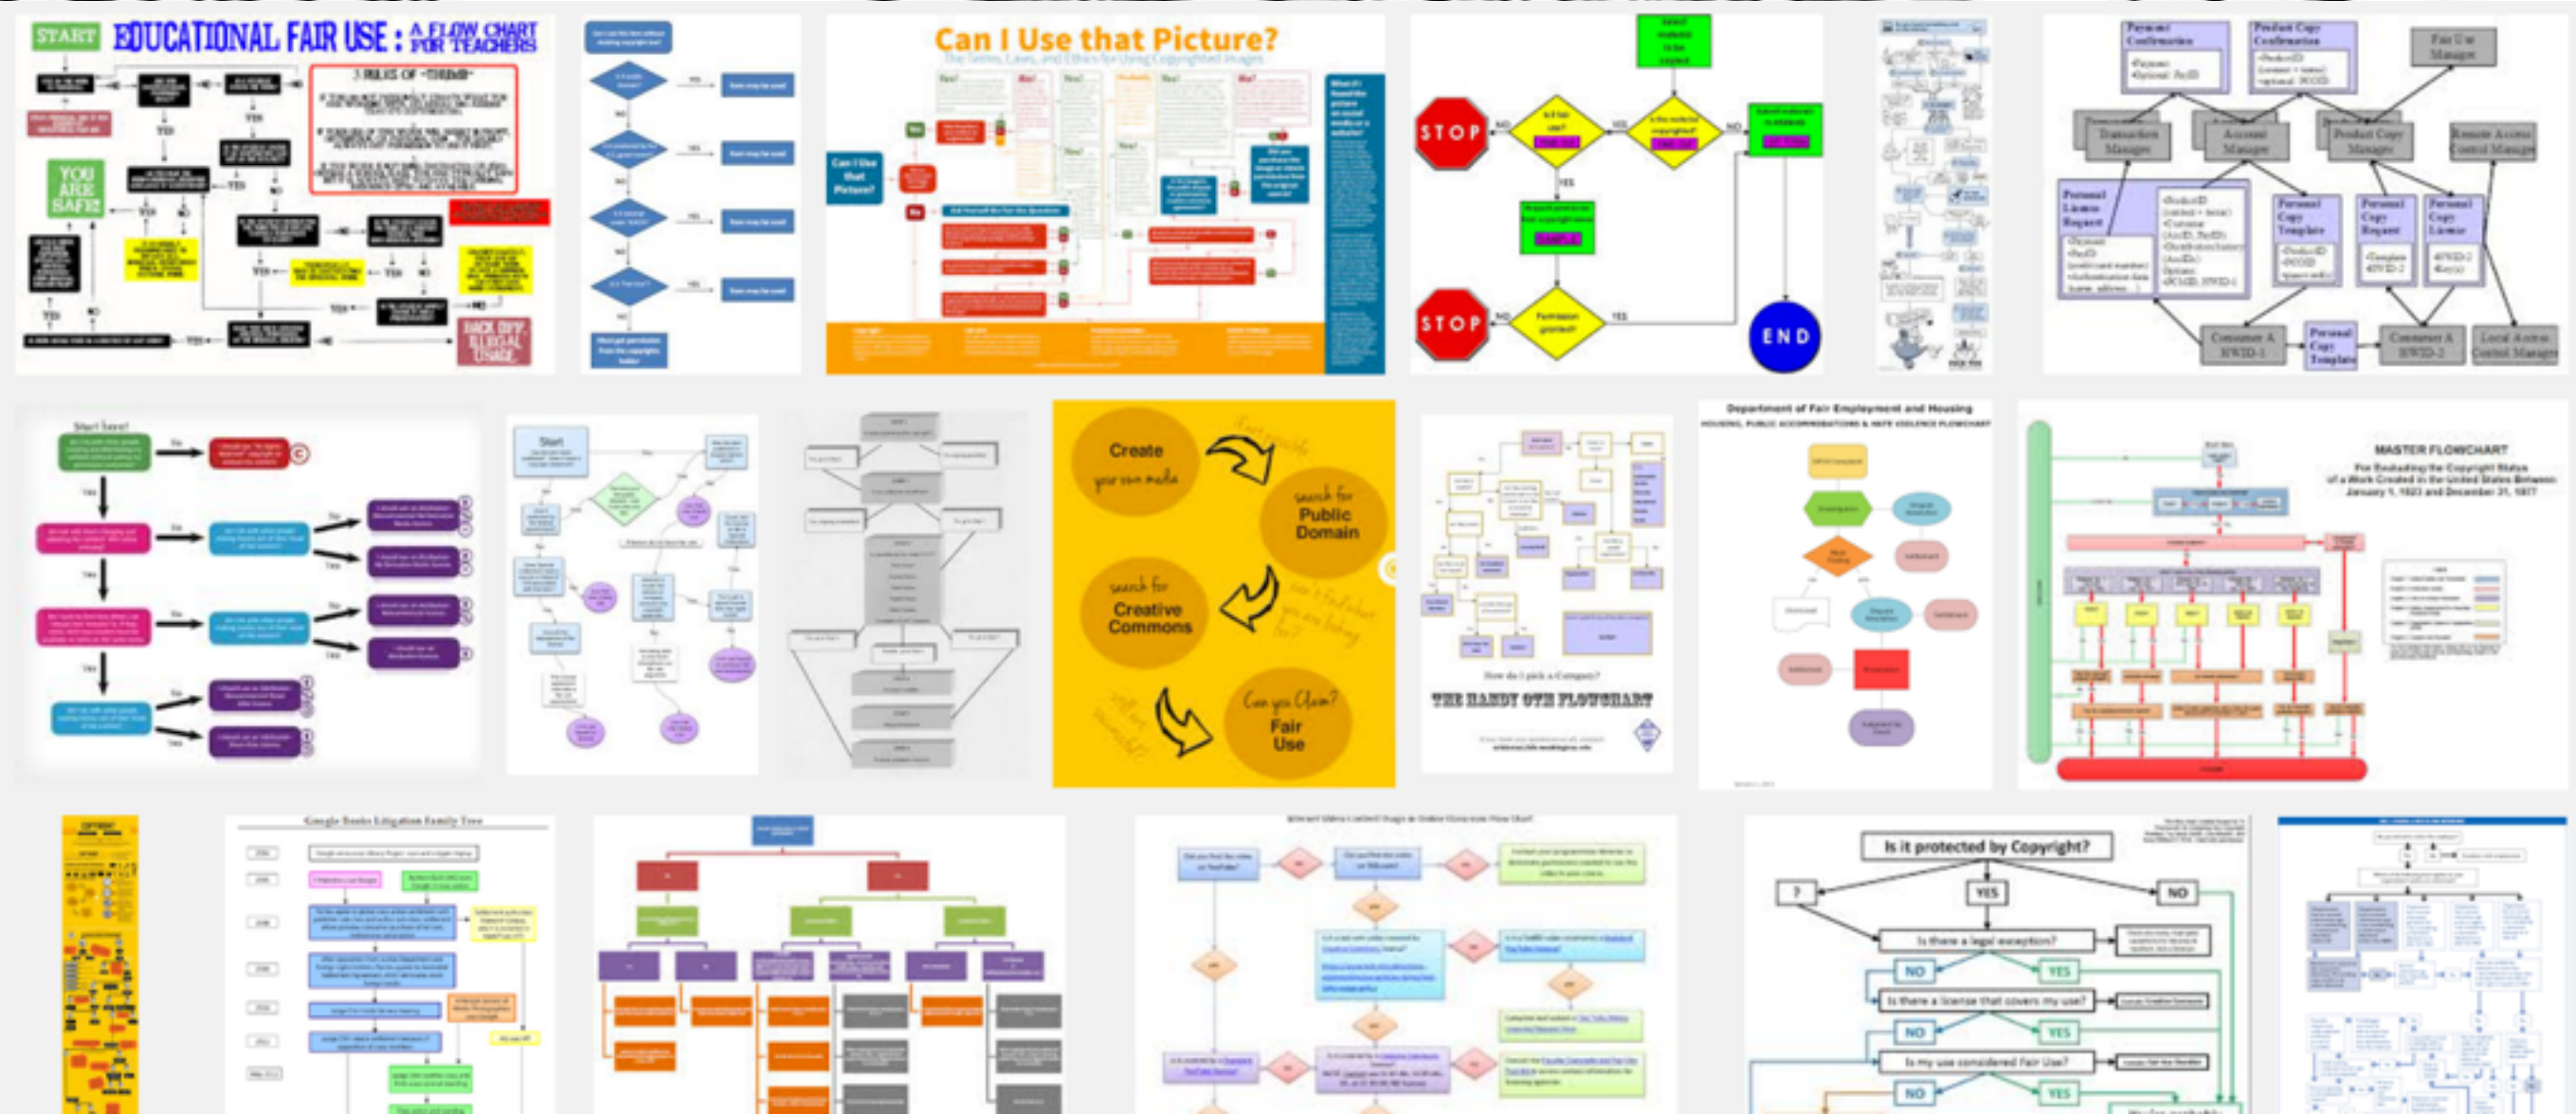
START EDUCATIONAL FAIR USE : A FLOW CHART FOR TEACHERS

3 RULES OF "THUMB"

YOU ARE SAFE!

BACK OFF. ILLEGAL USAGE.

Can I Use that Picture?

Can I Use that Picture?

STOP

NO

YES

STOP

NO

YES

END

Payment Confirmation

Product Copy Confirmation

Fair Use Manager

Transaction Manager

Account Manager

Product Copy Manager

Remote Access Control Manager

Personal License Request

Personal Copy Template

Personal Copy Request

Personal Copy License

Consumer A HWID-1

Personal Copy Template

Consumer A HWID-2

Local Access Control Manager

Start here!

Start

Create your own media

search for Public Domain

search for Creative Commons

Can you Claim? Fair Use

Department of Fair Employment and Housing

THE HANDY OTH FLOWCHART

MASTER FLOWCHART

Google Books Litigation Family Tree

Is it protected by Copyright?

?

YES

NO

Is there a legal exception?

NO

YES

Is there a license that covers my use?

NO

YES

Is my use considered Fair Use?

NO

YES